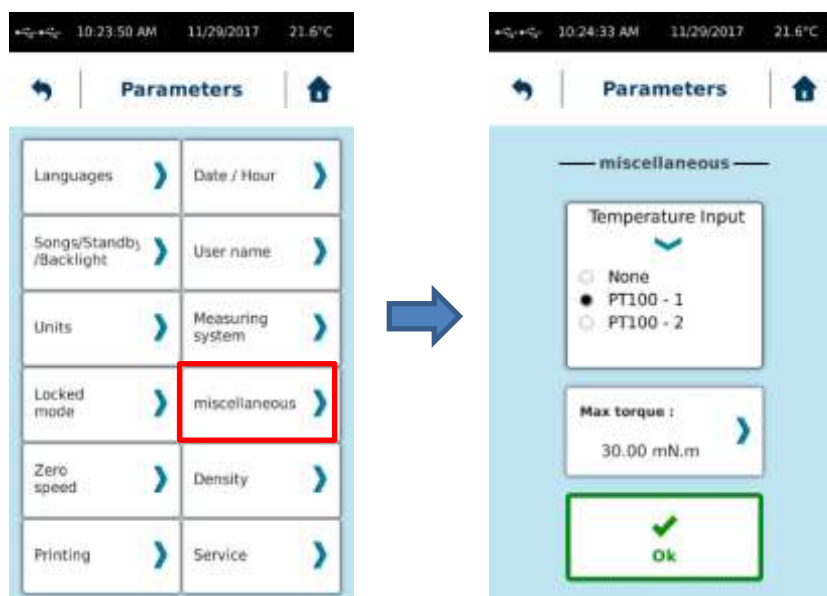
10:23:50 AM 11/29/2017 21.6°C

Parameters

Languages
Date / Hour
Songs/Standby /Backlight
User name
Units
Measuring system
Locked mode
miscellaneous
Zero speed
Density
Printing
Service

10:24:33 AM 11/29/2017 21.6°C

Parameters

miscellaneous

Temperature Input
None
PT100 - 1
PT100 - 2

Max torque :
30.00 mN.m

Ok